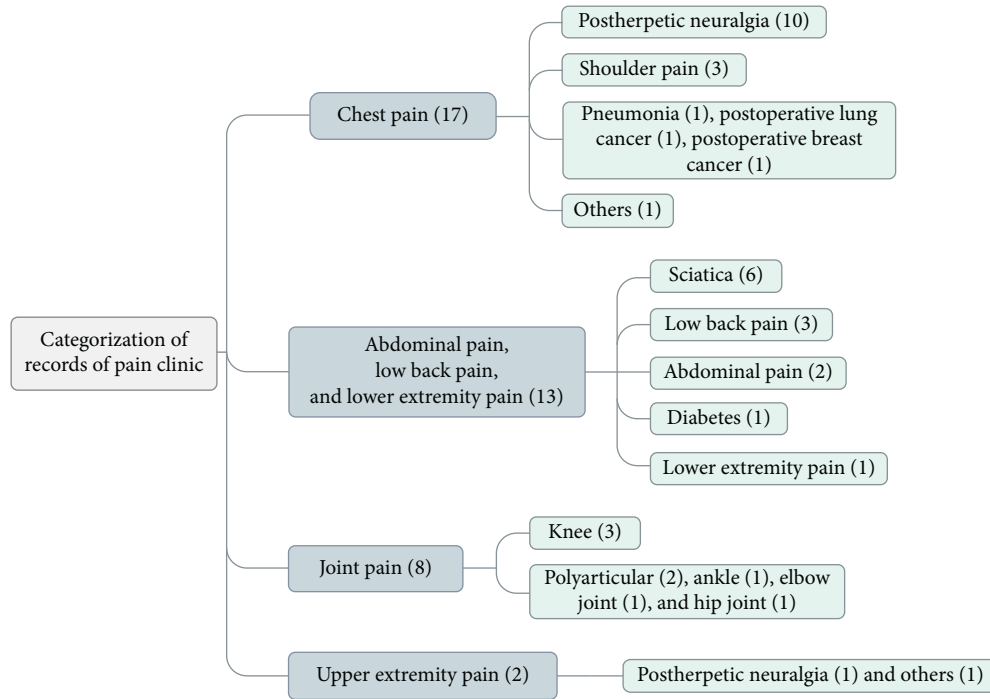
Categorization of records of pain clinic

Chest pain (17)

Postherpetic neuralgia (10)

Shoulder pain (3)

Pneumonia (1), postoperative lung cancer (1), postoperative breast cancer (1)

Others (1)

Abdominal pain, low back pain, and lower extremity pain (13)

Sciatica (6)

Low back pain (3)

Abdominal pain (2)

Diabetes (1)

Lower extremity pain (1)

Joint pain (8)

Knee (3)

Polyarticular (2), ankle (1), elbow joint (1), and hip joint (1)

Upper extremity pain (2)

Postherpetic neuralgia (1) and others (1)